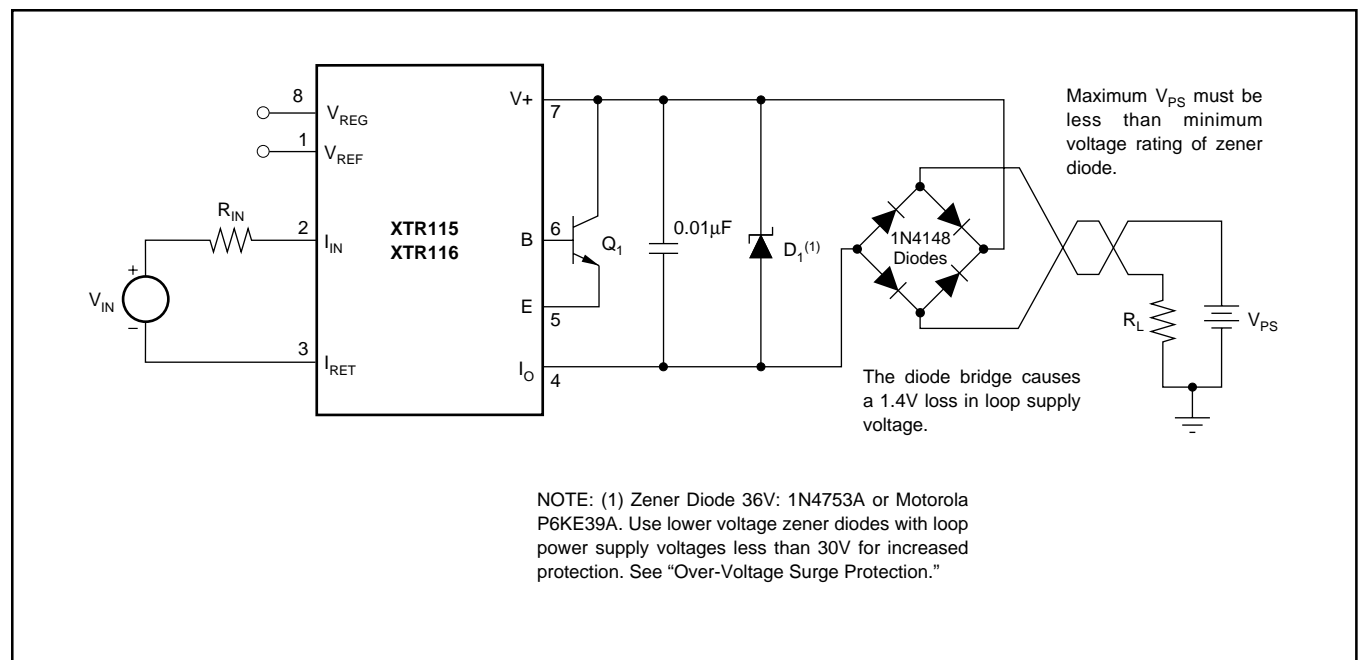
8 $V_{REG}$

1 $V_{REF}$

$R_{IN}$

2 $I_{IN}$

$V_{IN}$

+

–

3 $I_{RET}$

XTR115
XTR116

V+ 7

B 6

E 5

$I_O$ 4

$Q_1$

0.01μF

$D_1^{(1)}$

1N4148 Diodes

Maximum $V_{PS}$ must be less than minimum voltage rating of zener diode.

$R_L$

$V_{PS}$

The diode bridge causes a 1.4V loss in loop supply voltage.

NOTE: (1) Zener Diode 36V: 1N4753A or Motorola P6KE39A. Use lower voltage zener diodes with loop power supply voltages less than 30V for increased protection. See “Over-Voltage Surge Protection.”